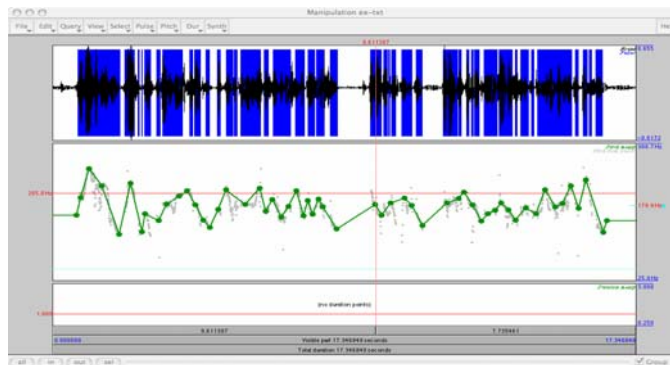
Manipulation ex-txt

File Edit Query View Select Pulse Pitch Dur Synth

9.611397

0.855

-0.8172

366.7Hz

205.8Hz

176.6Hz

25.0Hz

(no duration points)

1.000

0.250

9.611397

7.735461

0.000000

Visible part 17.346848 seconds

17.346848

Total duration 17.346848 seconds

all in out sel

Group